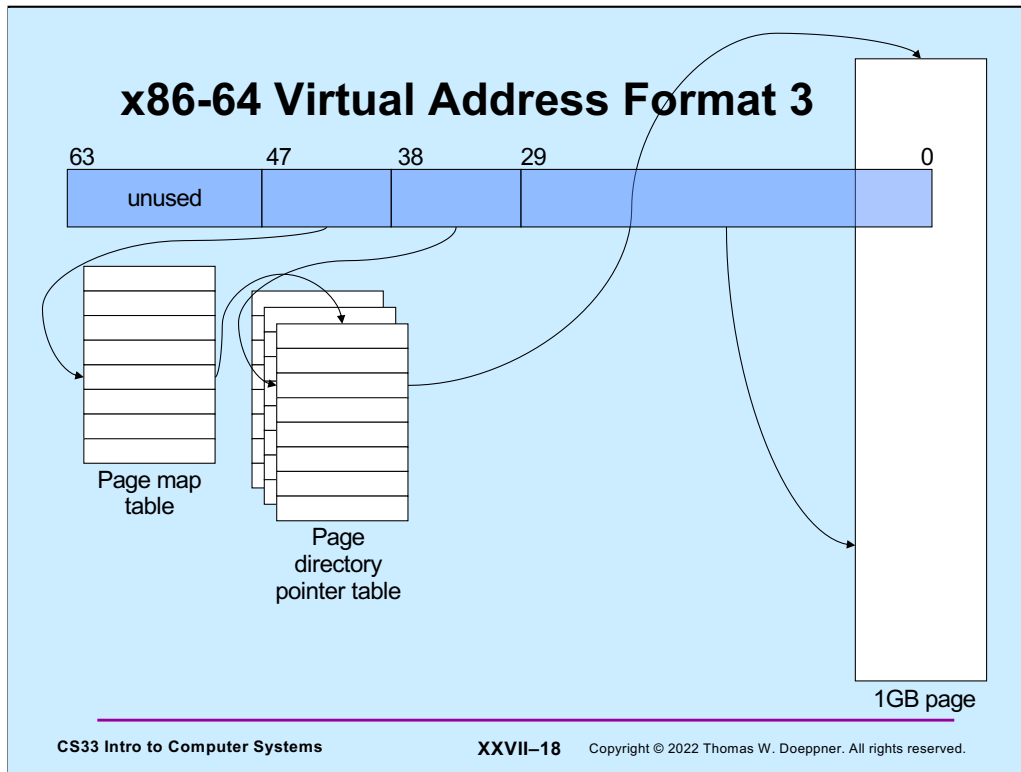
x86-64 Virtual Address Format 3

63 47 38 29 0

unused

Page map table

Page directory pointer table

1GB page

CS33 Intro to Computer Systems

XXVII–18

Copyright © 2022 Thomas W. Doeppner. All rights reserved.